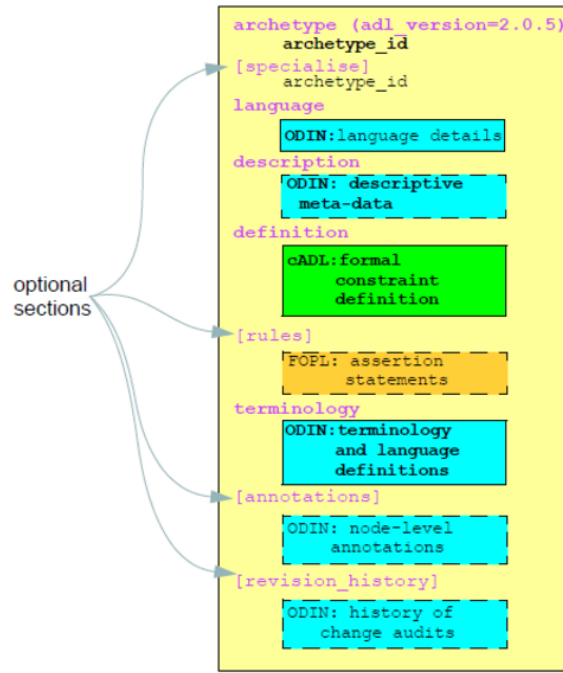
optional sections

archetype (adl_version=2.0.5)
archetype_id
[specialise]
archetype_id
language
ODIN:language details
description
ODIN: descriptive meta-data
definition
cADL:formal constraint definition
[rules]
FOPL: assertion statements
terminology
ODIN:terminology and language definitions
[annotations]
ODIN: node-level annotations
[revision_history]
ODIN: history of change audits